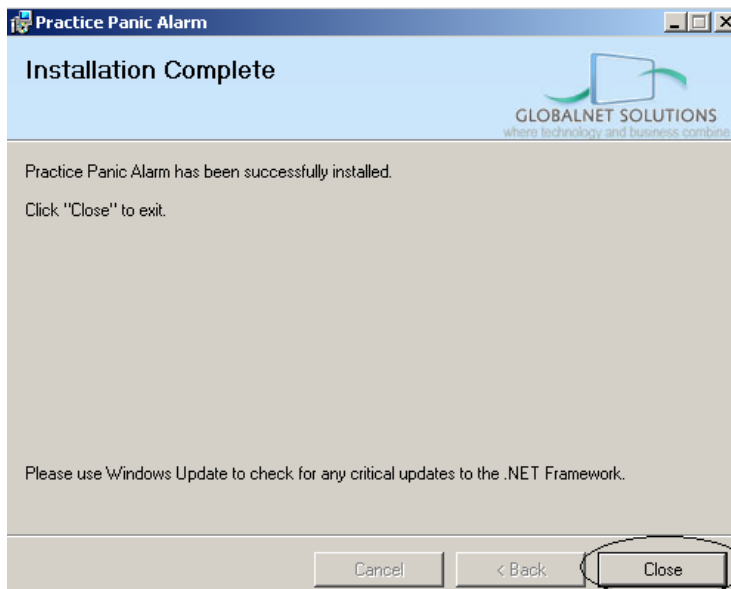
Practice Panic Alarm

Installation Complete

GLOBALNET SOLUTIONS
where technology and business combine

Practice Panic Alarm has been successfully installed.

Click "Close" to exit.

Please use Windows Update to check for any critical updates to the .NET Framework.

Cancel
< Back
Close